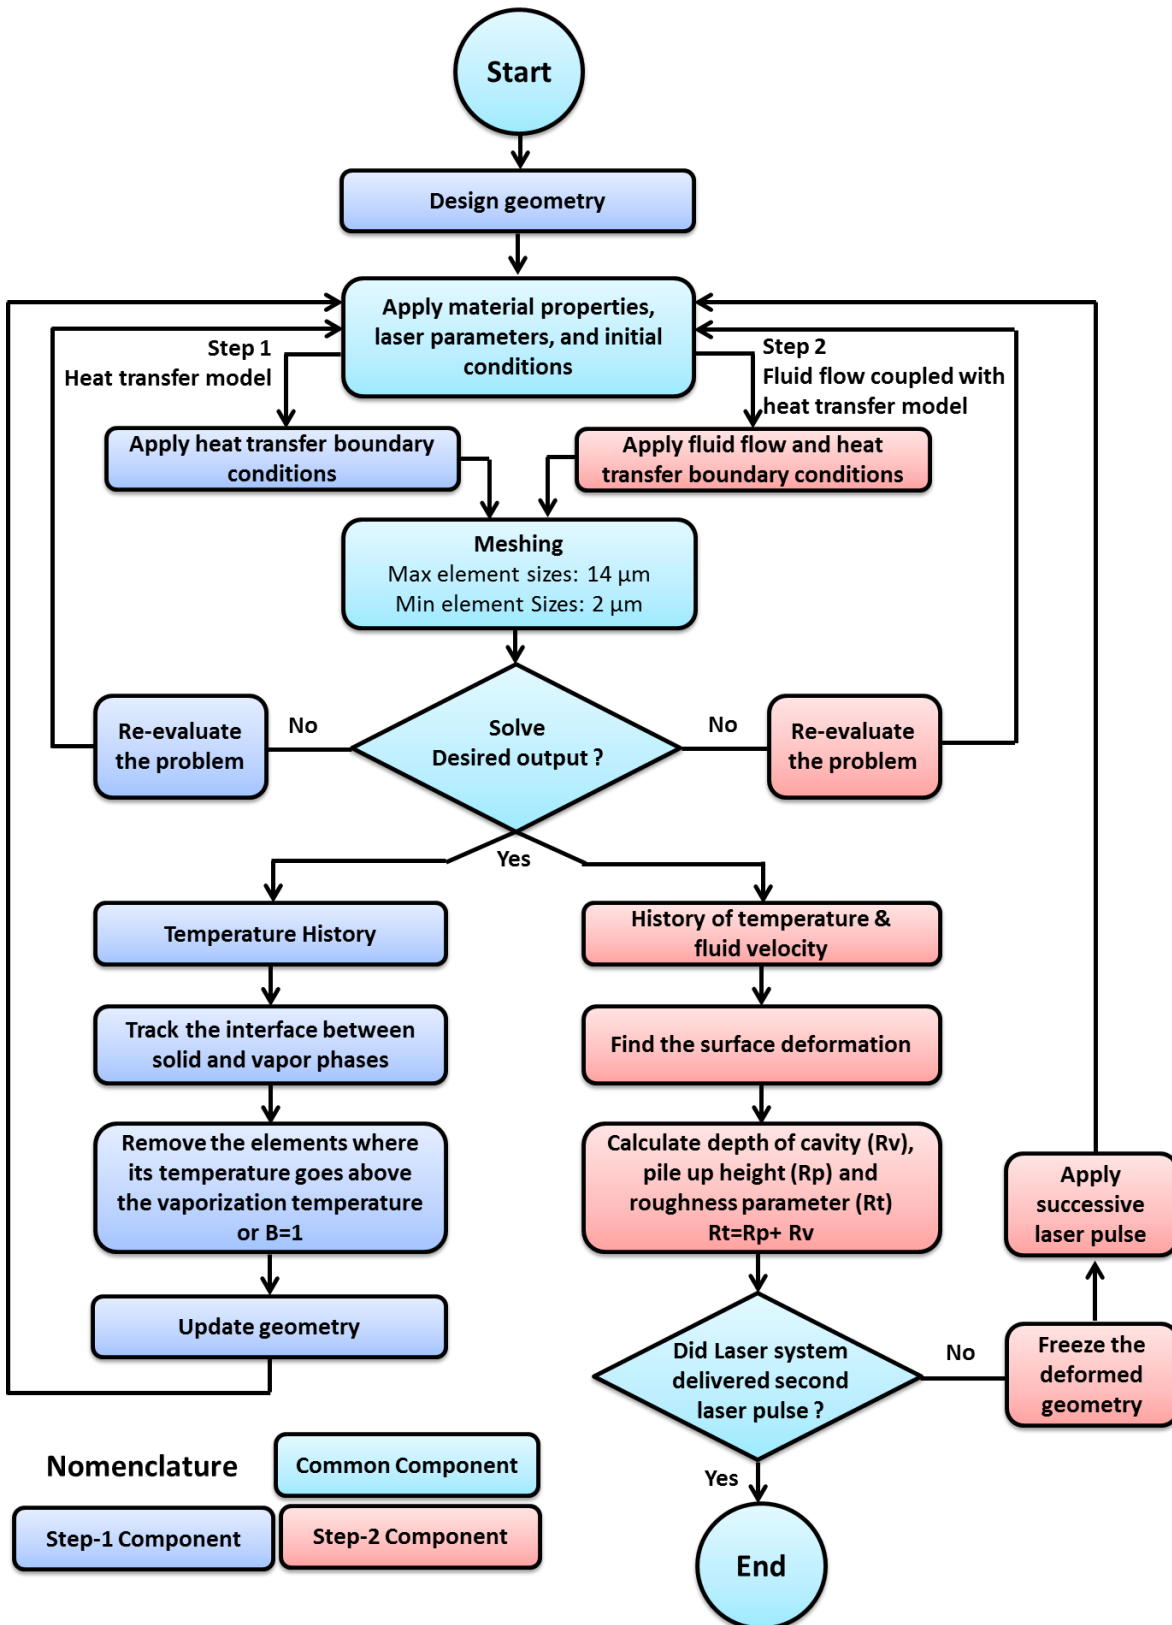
Start

Design geometry

Apply material properties, laser parameters, and initial conditions

Step 1
Heat transfer model

Step 2
Fluid flow coupled with heat transfer model

Apply heat transfer boundary conditions

Apply fluid flow and heat transfer boundary conditions

Meshing
Max element sizes: 14 µm
Min element Sizes: 2 µm

Re-evaluate the problem

No

Solve
Desired output ?

No

Re-evaluate the problem

Yes

Temperature History

Track the interface between solid and vapor phases

Remove the elements where its temperature goes above the vaporization temperature or B=1

Update geometry

History of temperature & fluid velocity

Find the surface deformation

Calculate depth of cavity (Rv), pile up height (Rp) and roughness parameter (Rt)
Rt=Rp+ Rv

Apply successive laser pulse

Did Laser system delivered second laser pulse ?

No

Freeze the deformed geometry

Yes

End

Nomenclature

Common Component

Step-1 Component

Step-2 Component